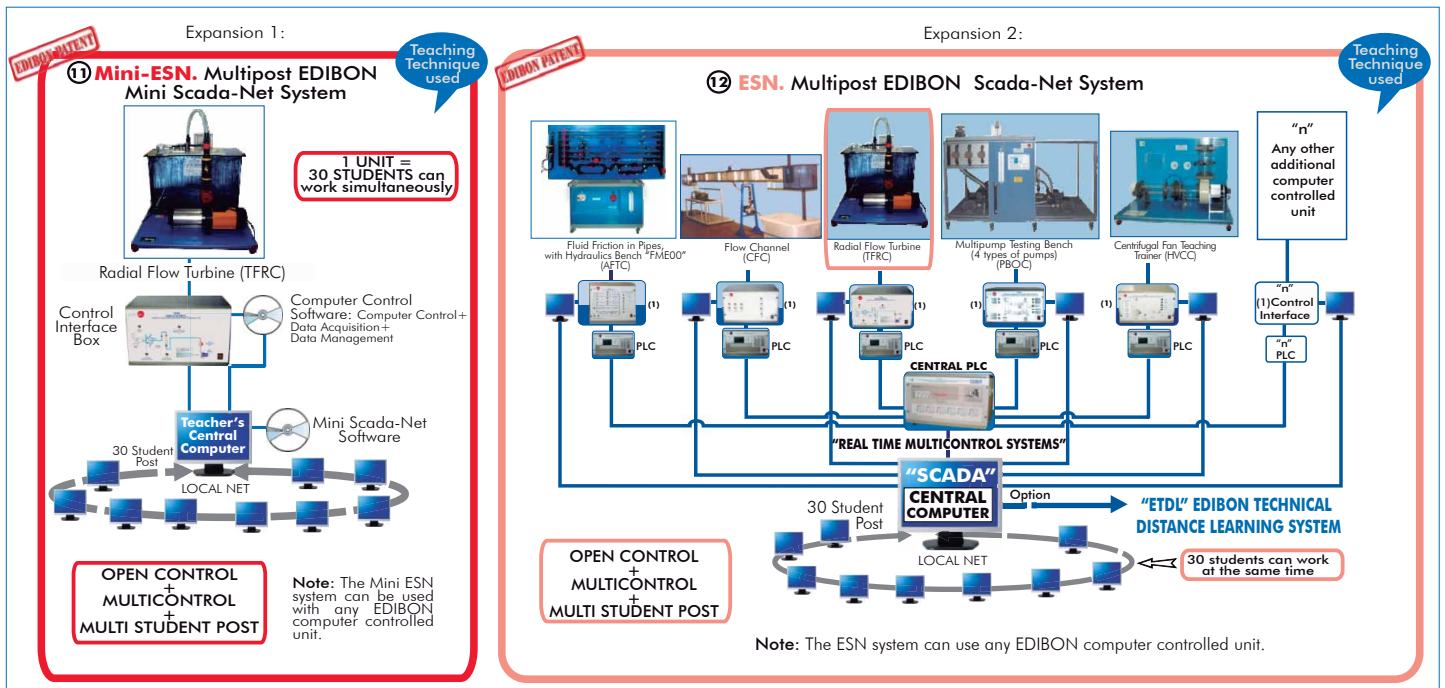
Expansion 1:

EDIBON PATENT

Teaching Technique used

11 Mini-ESN. Multipost EDIBON Mini Scada-Net System

1 UNIT = 30 STUDENTS can work simultaneously

Radial Flow Turbine (TFRC)

Control Interface Box

Computer Control Software: Computer Control+ Data Acquisition+ Data Management

Teacher's Central Computer

Mini Scada-Net Software

30 Student Post

LOCAL NET

OPEN CONTROL + MULTICONTROL + MULTI STUDENT POST

Note: The Mini ESN system can be used with any EDIBON computer controlled unit.

Expansion 2:

EDIBON PATENT

Teaching Technique used

12 ESN. Multipost EDIBON Scada-Net System

Fluid Friction in Pipes, with Hydraulics Bench "FME00" (AFTC)

Flow Channel (CFC)

Radial Flow Turbine (TFRC)

Multipump Testing Bench (4 types of pumps) (PBOC)

Centrifugal Fan Teaching Trainer (HVCC)

"n" Any other additional computer controlled unit

(1)

(1)

(1)

(1)

(1)

"n" (1)Control Interface

PLC

PLC

PLC

PLC

PLC

"n" PLC

CENTRAL PLC

"REAL TIME MULTICONTROL SYSTEMS"

"SCADA" CENTRAL COMPUTER

Option

"ETDL" EDIBON TECHNICAL DISTANCE LEARNING SYSTEM

30 Student Post

LOCAL NET

30 students can work at the same time

OPEN CONTROL + MULTICONTROL + MULTI STUDENT POST

Note: The ESN system can use any EDIBON computer controlled unit.